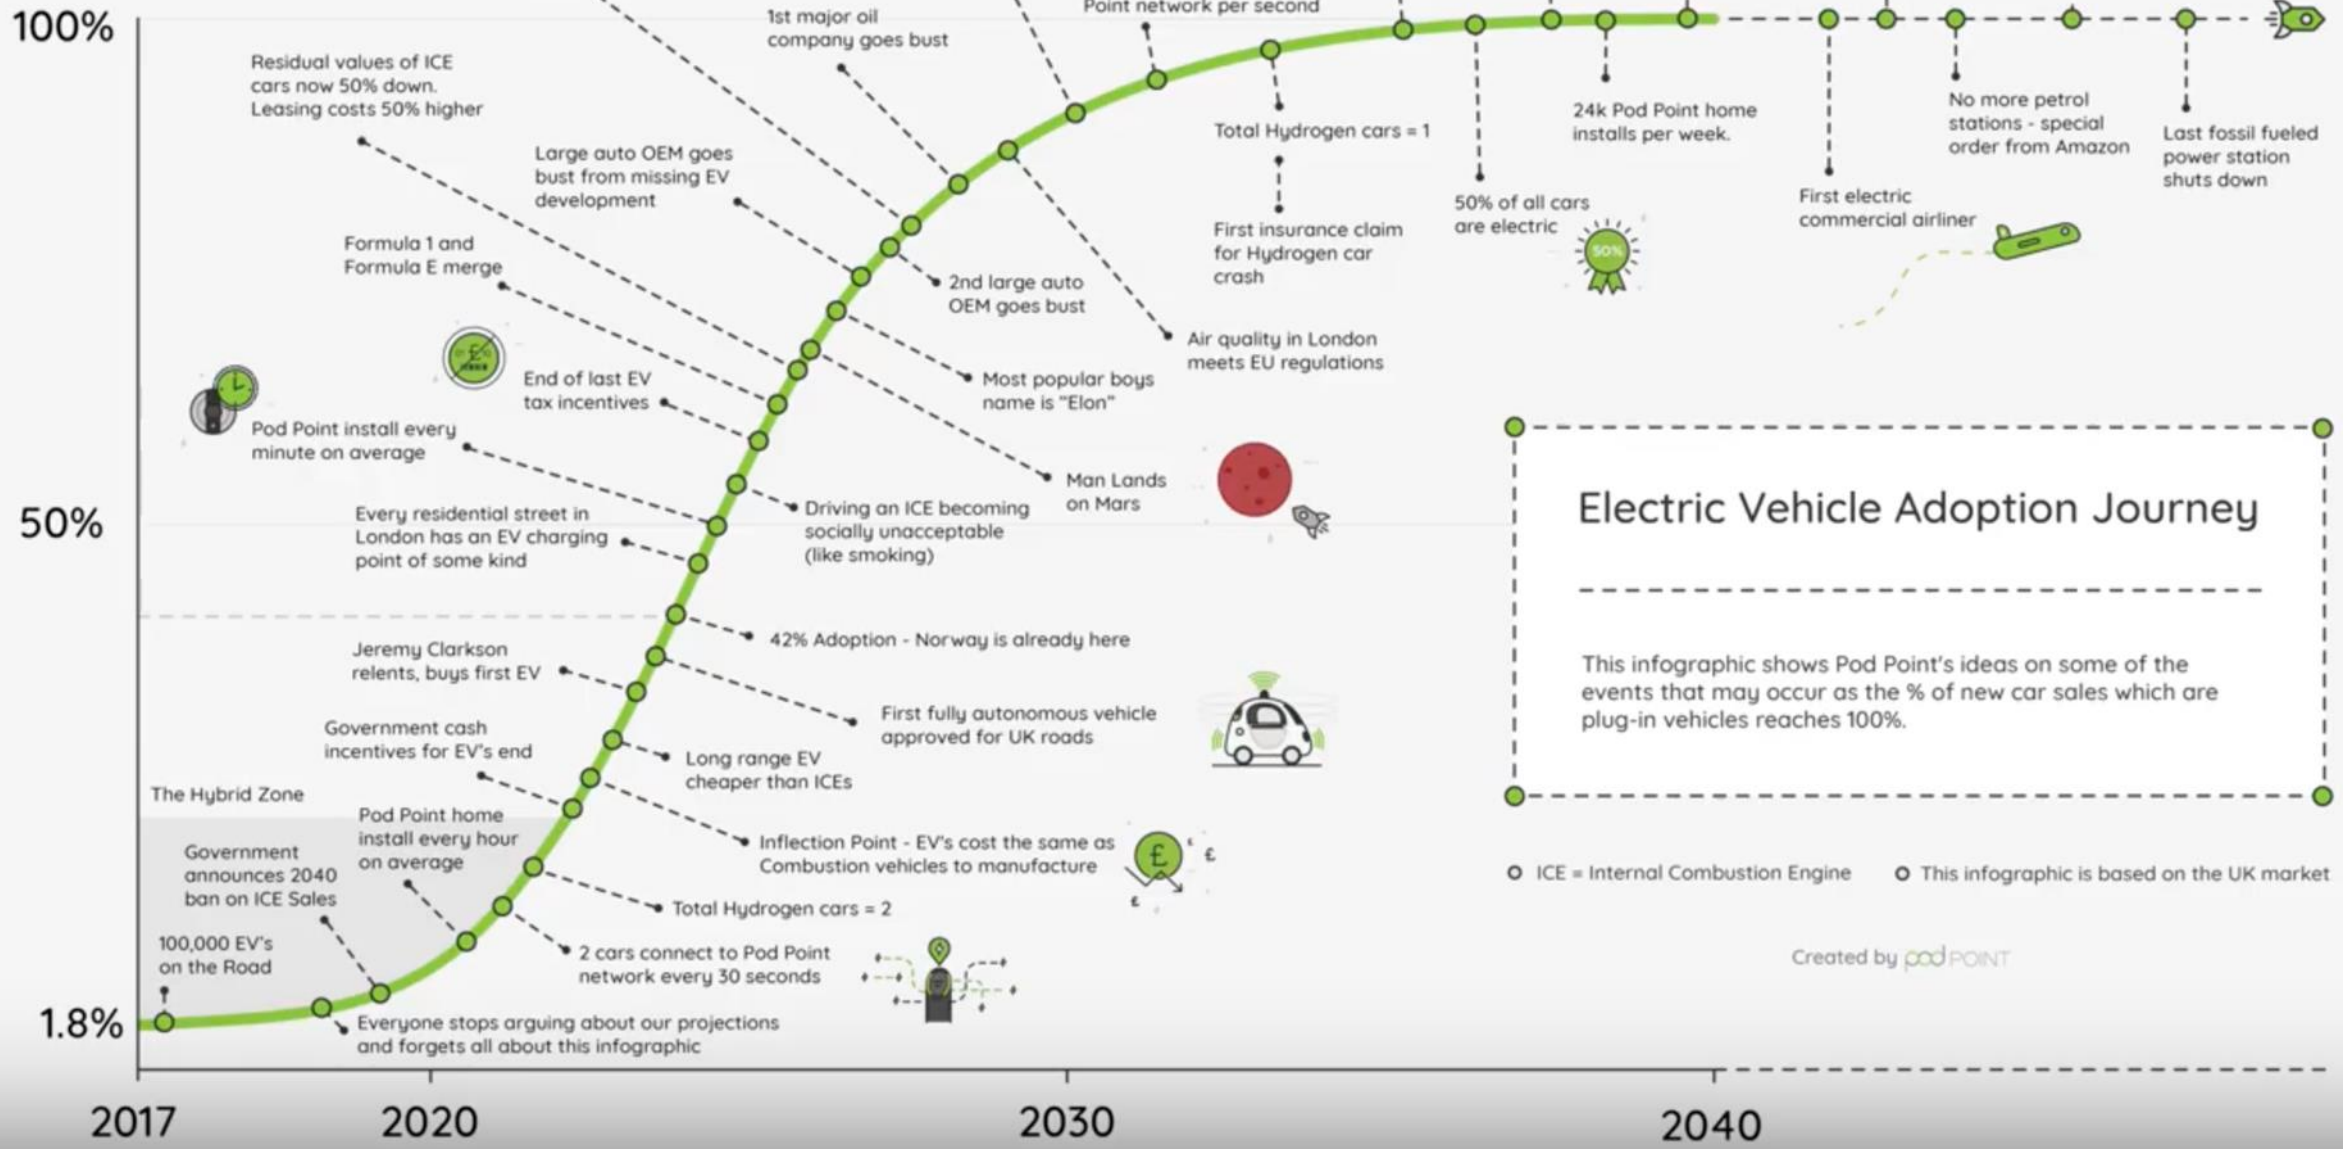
100%

50%

1.8%

Point network per second

1st major oil company goes bust

Residual values of ICE cars now 50% down. Leasing costs 50% higher

Large auto OEM goes bust from missing EV development

Formula 1 and Formula E merge

2nd large auto OEM goes bust

Total Hydrogen cars = 1

First insurance claim for Hydrogen car crash

Air quality in London meets EU regulations

24k Pod Point home installs per week.

50% of all cars are electric

50%

No more petrol stations - special order from Amazon

First electric commercial airliner

Last fossil fueled power station shuts down

End of last EV tax incentives

Most popular boys name is "Elon"

Pod Point install every minute on average

Man Lands on Mars

Every residential street in London has an EV charging point of some kind

Driving an ICE becoming socially unacceptable (like smoking)

Electric Vehicle Adoption Journey

42% Adoption - Norway is already here

This infographic shows Pod Point's ideas on some of the events that may occur as the % of new car sales which are plug-in vehicles reaches 100%.

Jeremy Clarkson relents, buys first EV

First fully autonomous vehicle approved for UK roads

Government cash incentives for EV's end

Long range EV cheaper than ICEs

The Hybrid Zone

Pod Point home install every hour on average

Inflection Point - EV's cost the same as Combustion vehicles to manufacture

ICE = Internal Combustion Engine

This infographic is based on the UK market

Government announces 2040 ban on ICE Sales

Total Hydrogen cars = 2

100,000 EV's on the Road

2 cars connect to Pod Point network every 30 seconds

Created by pod POINT

Everyone stops arguing about our projections and forgets all about this infographic

2017

2020

2030

2040